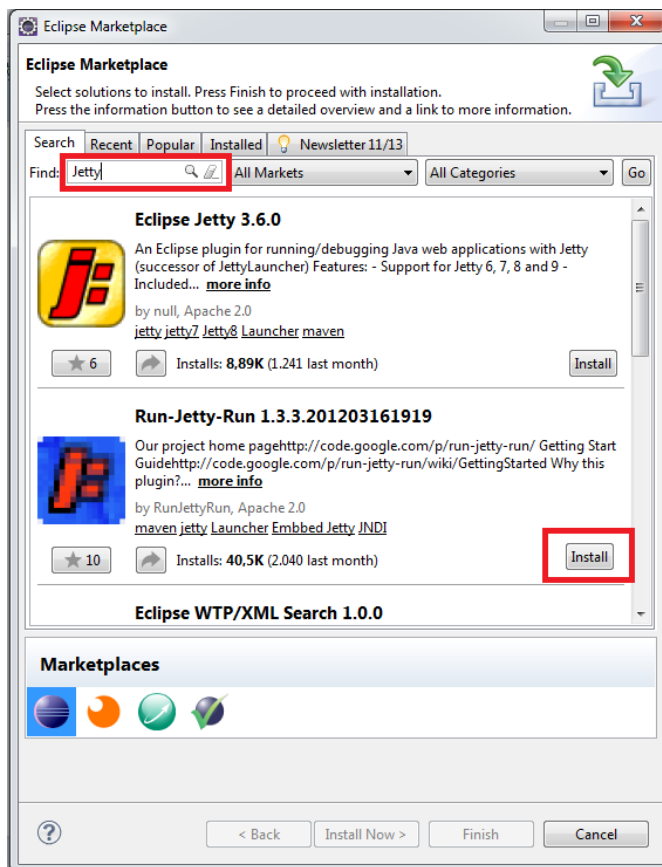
Eclipse Marketplace

Eclipse Marketplace
Select solutions to install. Press Finish to proceed with installation.
Press the information button to see a detailed overview and a link to more information.

Search | Recent | Popular | Installed | Newsletter 11/13

Find: Jetty | All Markets | All Categories | Go

Eclipse Jetty 3.6.0
An Eclipse plugin for running/debugging Java web applications with Jetty (successor of JettyLauncher) Features: - Support for Jetty 6, 7, 8 and 9 - Included... more info
by null, Apache 2.0
jetty jetty7 Jetty8 Launcher maven
6 | Installs: 8,89K (1.241 last month) | Install

Run-Jetty-Run 1.3.3.201203161919
Our project home pagehttp://code.google.com/p/run-jetty-run/ Getting Start Guidehttp://code.google.com/p/run-jetty-run/wiki/GettingStarted Why this plugin?... more info
by RunJettyRun, Apache 2.0
maven jetty Launcher Embbed Jetty JNDI
10 | Installs: 40,5K (2.040 last month) | Install

Eclipse WTP/XML Search 1.0.0

Marketplaces

< Back | Install Now > | Finish | Cancel